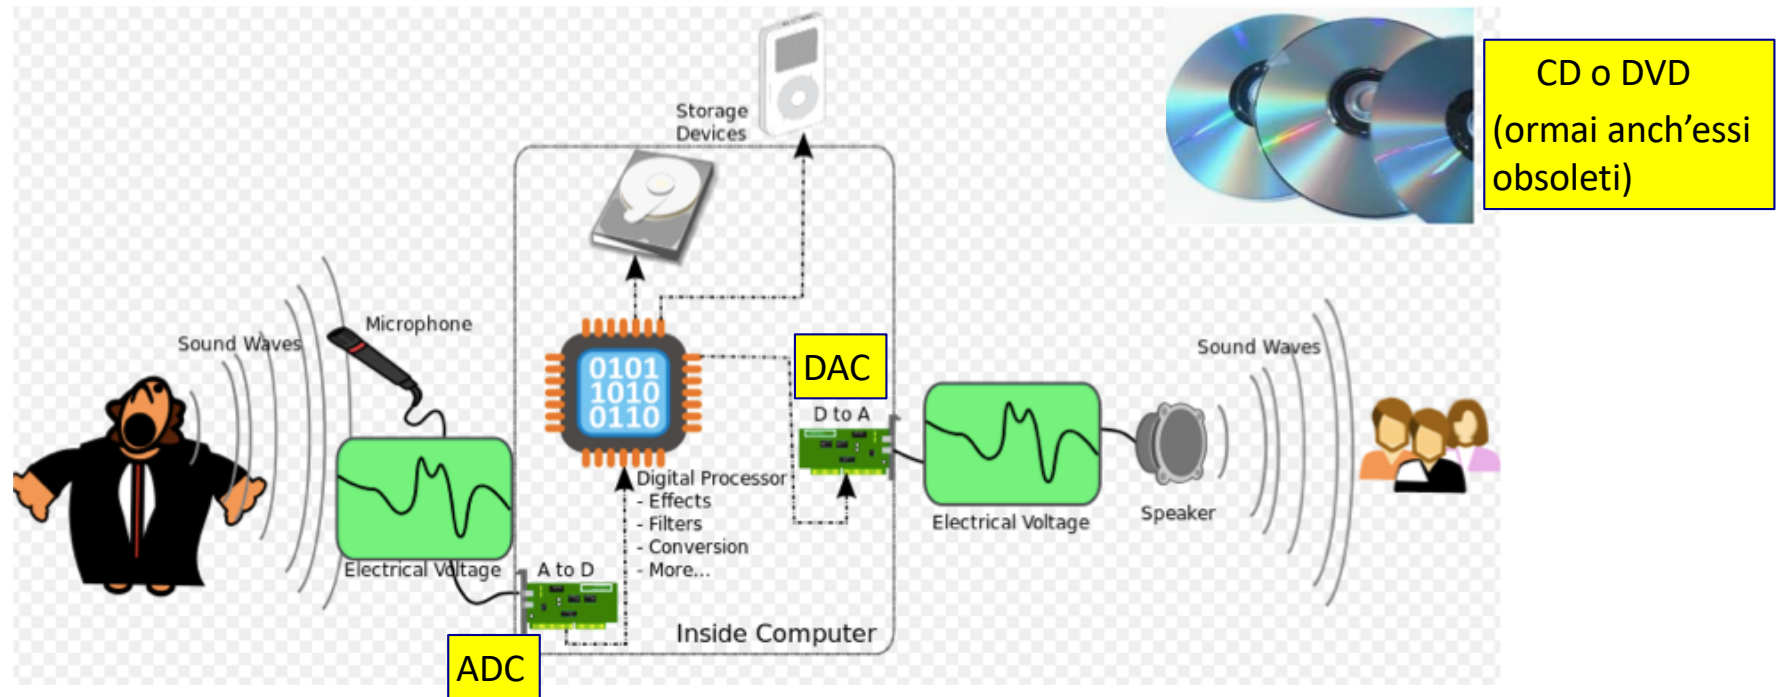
Storage Devices

CD o DVD
(ormai anch'essi obsoleti)

Sound Waves

Microphone

0101
1010
0110

DAC

D to A

Sound Waves

Digital Processor
- Effects
- Filters
- Conversion
- More...

Electrical Voltage

Speaker

Electrical Voltage

A to D

Inside Computer

ADC